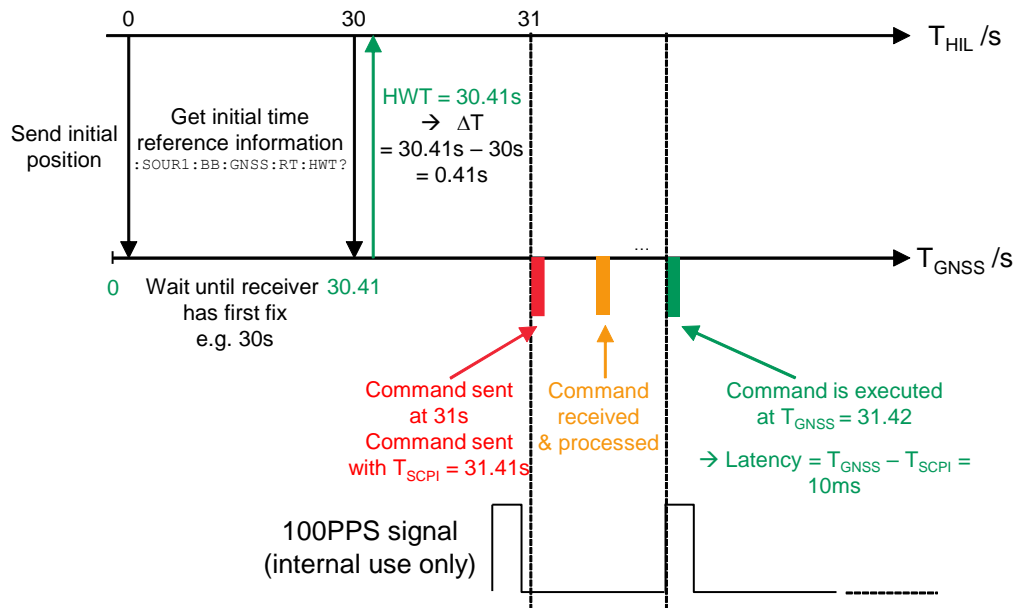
0 30 31

$T_{HIL}$ /s

Send initial position

Get initial time reference information
:SOUR1:BB:GNSS:RT:HWT?

HWT = 30.41s
→ ΔT
= 30.41s – 30s
= 0.41s

...

$T_{GNSS}$ /s

0 Wait until receiver has first fix e.g. 30s 30.41

Command sent at 31s
Command sent with $T_{SCPI}$ = 31.41s

Command received & processed

Command is executed at $T_{GNSS}$ = 31.42

→ Latency = $T_{GNSS}$ – $T_{SCPI}$ = 10ms

100PPS signal
(internal use only)